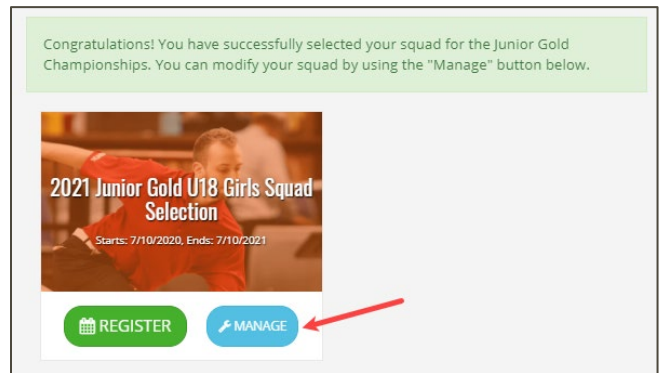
Congratulations! You have successfully selected your squad for the Junior Gold Championships. You can modify your squad by using the "Manage" button below.

2021 Junior Gold U18 Girls Squad Selection

Starts: 7/10/2020, Ends: 7/10/2021

REGISTER

MANAGE